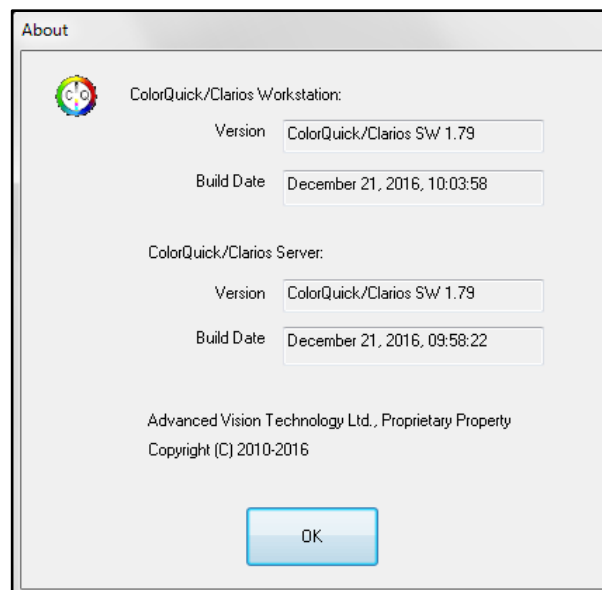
About

ColorQuick/Clarios Workstation:

Version ColorQuick/Clarios SW 1.79

Build Date December 21, 2016, 10:03:58

ColorQuick/Clarios Server:

Version ColorQuick/Clarios SW 1.79

Build Date December 21, 2016, 09:58:22

Advanced Vision Technology Ltd., Proprietary Property

Copyright (C) 2010-2016

OK